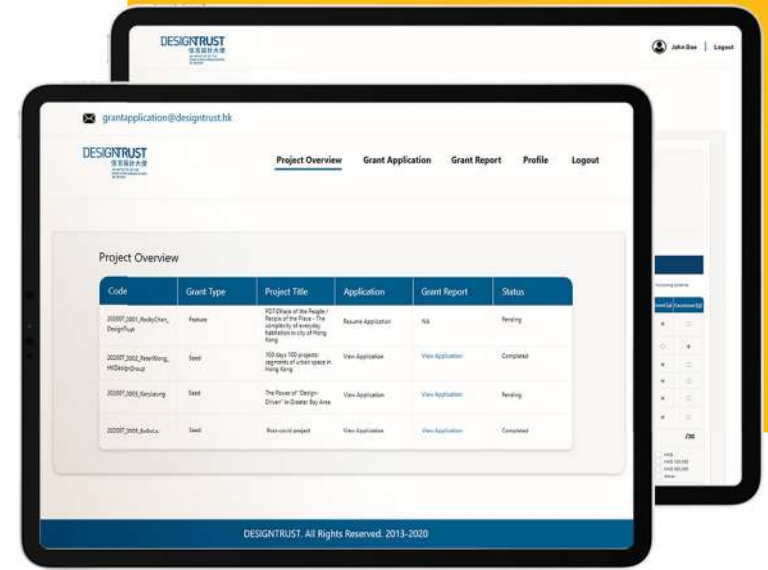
DESIGNTRUST

John Doe | Logout

grantapplication@designtrust.hk

DESIGNTRUST

Project Overview Grant Application Grant Report Profile Logout

Project Overview

| Code | Grant Type | Project Title | Application | Grant Report | Status |
|---|---|---|---|---|---|
| 202007_0001_RockyChan_DesignTrust | Feature | POP-Place of the People / People of the Place - The complexity of everyday habitation in city of Hong Kong | Resume Application | NA | Pending |
| 202007_0002_PeterWong_HKDesignGroup | Seed | 100 days 100 projects: segments of urban space in Hong Kong | View Application | View Application | Completed |
| 202007_0003_KaryLeung | Seed | The Power of "Design-Driven" in Greater Bay Area | View Application | View Application | Pending |
| 202007_0004_BoBoLo | Seed | Post-covid project | View Application | View Application | Completed |

/30

DESIGNTRUST. All Rights Reserved. 2013-2020